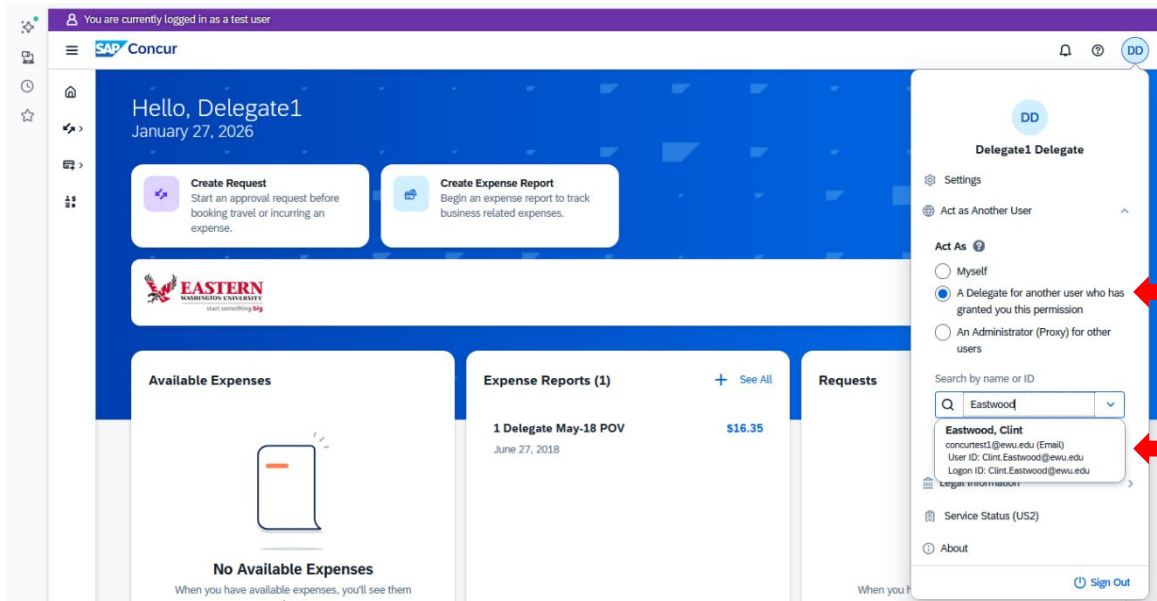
You are currently logged in as a test user

SAP Concur

DD

Hello, Delegate1
January 27, 2026

Create Request
Start an approval request before booking travel or incurring an expense.

Create Expense Report
Begin an expense report to track business related expenses.

EASTERN
WASHINGTON UNIVERSITY
start something big

Available Expenses

No Available Expenses
When you have available expenses, you'll see them

Expense Reports (1)
See All

1 Delegate May-18 POV
$16.35
June 27, 2018

Requests

When you h

DD
Delegate1 Delegate

Settings

Act as Another User

Act As

Myself

A Delegate for another user who has granted you this permission

An Administrator (Proxy) for other users

Search by name or ID

Eastwood

Eastwood, Clint
concurtest1@ewu.edu (Email)
User ID: Clint.Eastwood@ewu.edu
Logon ID: Clint.Eastwood@ewu.edu

Legal Information

Service Status (US2)

About

Sign Out